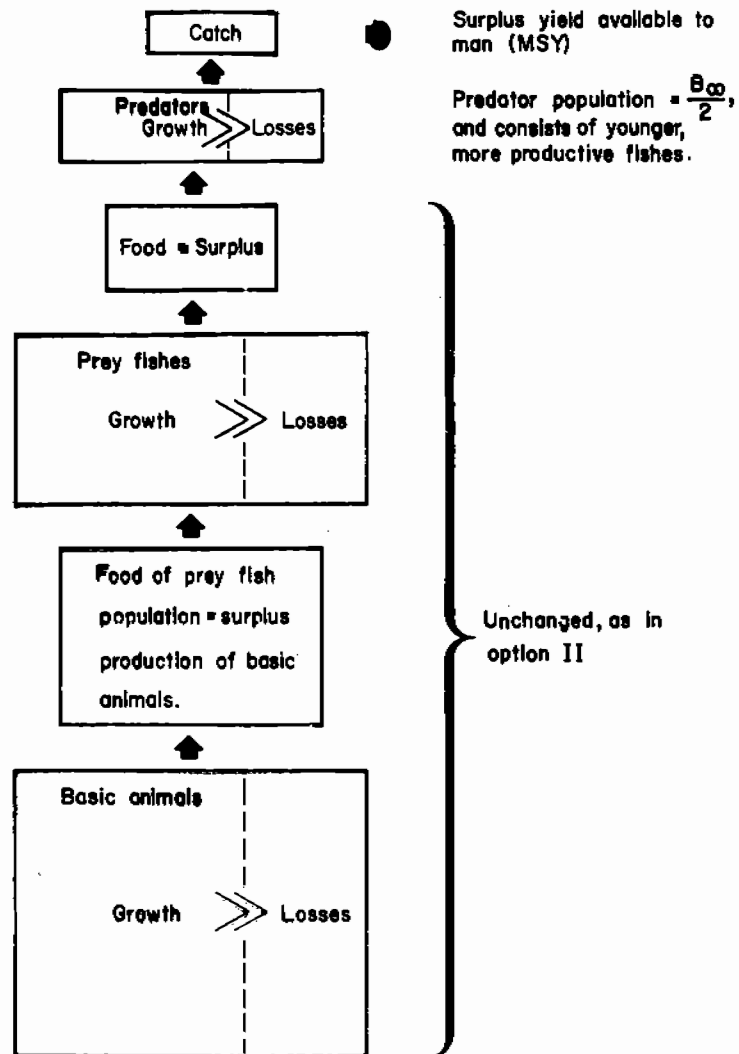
Catch

Surplus yield available to man (MSY)

Predators
Growth $\gg$ Losses

Predator population = $\frac{B_{\infty}}{2}$, and consists of younger, more productive fishes.

Food = Surplus

Prey fishes

Growth $\gg$ Losses

Food of prey fish population = surplus production of basic animals.

Basic animals

Growth $\gg$ Losses

Unchanged, as in option II